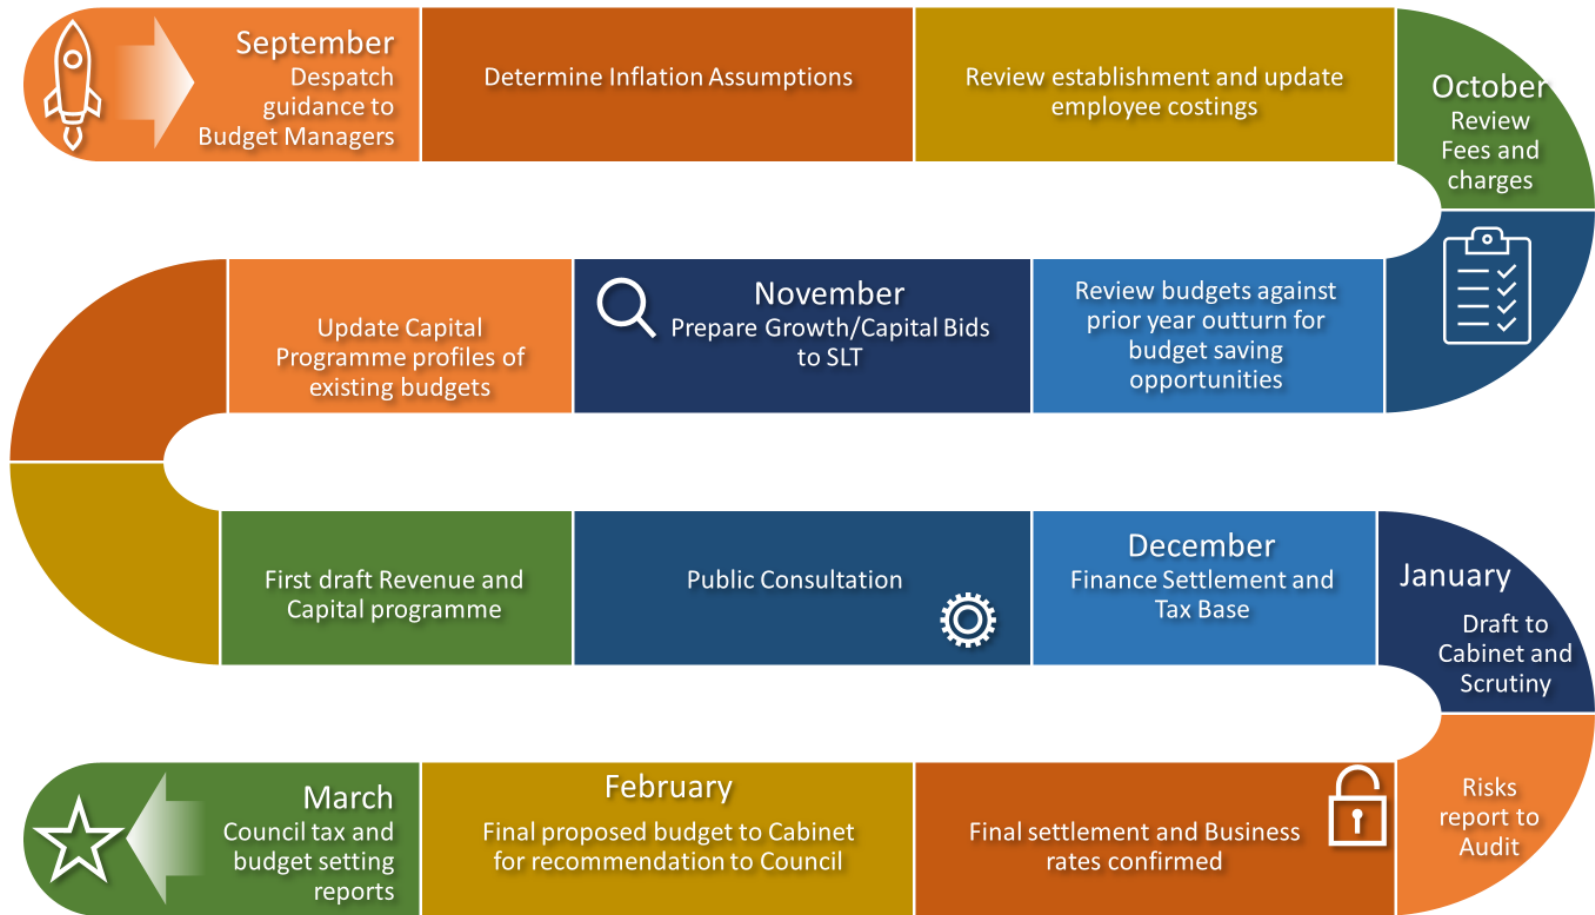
September
Despatch guidance to Budget Managers

Determine Inflation Assumptions

Review establishment and update employee costings

October
Review Fees and charges

Review budgets against prior year outturn for budget saving opportunities

November
Prepare Growth/Capital Bids to SLT

Update Capital Programme profiles of existing budgets

First draft Revenue and Capital programme

Public Consultation

December
Finance Settlement and Tax Base

January
Draft to Cabinet and Scrutiny

Risks report to Audit

Final settlement and Business rates confirmed

February
Final proposed budget to Cabinet for recommendation to Council

March
Council tax and budget setting reports